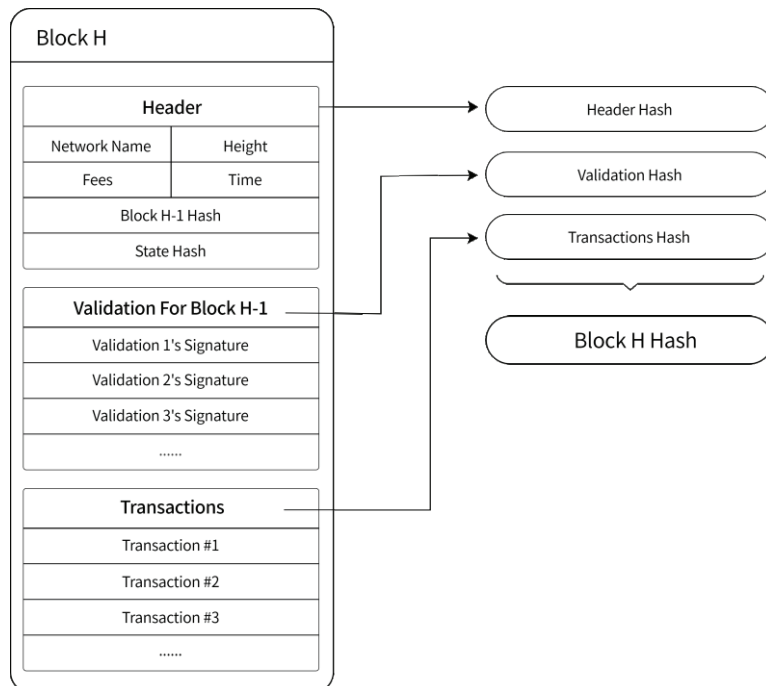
Block H

Header

| Network Name | Height |
|---|---|
| Fees | Time |

Block H-1 Hash

State Hash

Validation For Block H-1

Validation 1's Signature

Validation 2's Signature

Validation 3's Signature

......

Transactions

Transaction #1

Transaction #2

Transaction #3

......

Header Hash

Validation Hash

Transactions Hash

Block H Hash